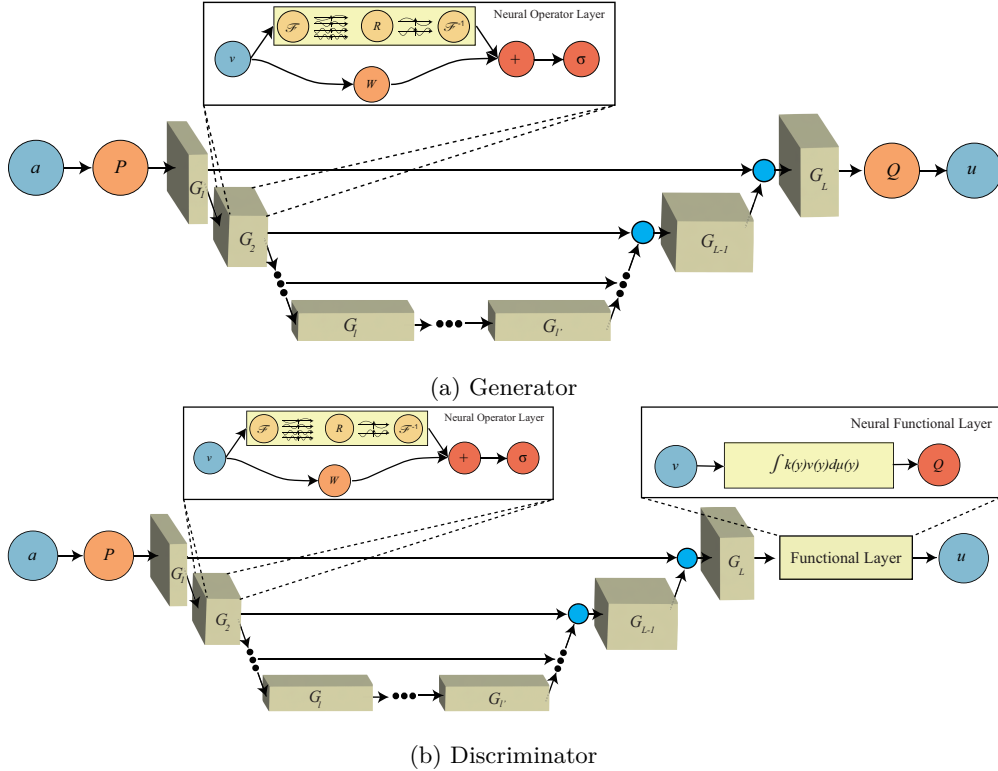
Neural Operator Layer

$v$ $\mathscr{F}$ $R$ $\mathscr{F}^{-1}$ $W$ $+$ $\sigma$

$a$ $P$ $G_1$ $G_2$ $G_l$ $G_{l'}$ $G_{L-1}$ $G_L$ $Q$ $u$

(a) Generator

Neural Operator Layer

$v$ $\mathscr{F}$ $R$ $\mathscr{F}^{-1}$ $W$ $+$ $\sigma$

Neural Functional Layer

$v$ $\int k(y)v(y)d\mu(y)$ $Q$

$a$ $P$ $G_1$ $G_2$ $G_l$ $G_{l'}$ $G_{L-1}$ $G_L$ Functional Layer $u$

(b) Discriminator